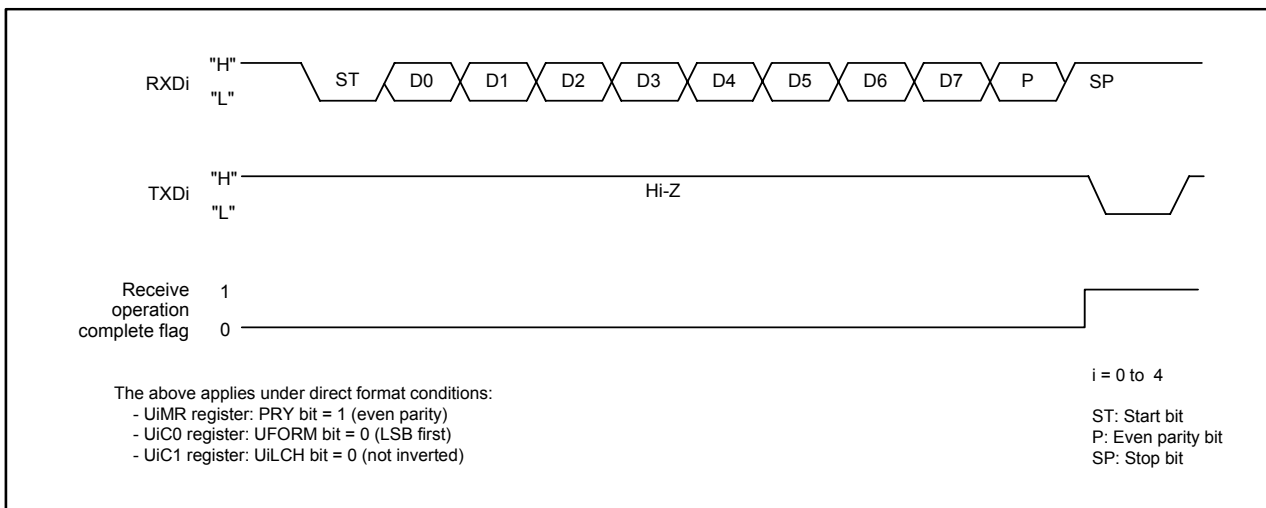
RXDi "H" "L" ST D0 D1 D2 D3 D4 D5 D6 D7 P SP

TXDi "H" "L" Hi-Z

Receive operation complete flag 1 0

The above applies under direct format conditions:
- UiMR register: PRY bit = 1 (even parity)
- UiC0 register: UFORM bit = 0 (LSB first)
- UiC1 register: UiLCH bit = 0 (not inverted)

i = 0 to 4

ST: Start bit
P: Even parity bit
SP: Stop bit